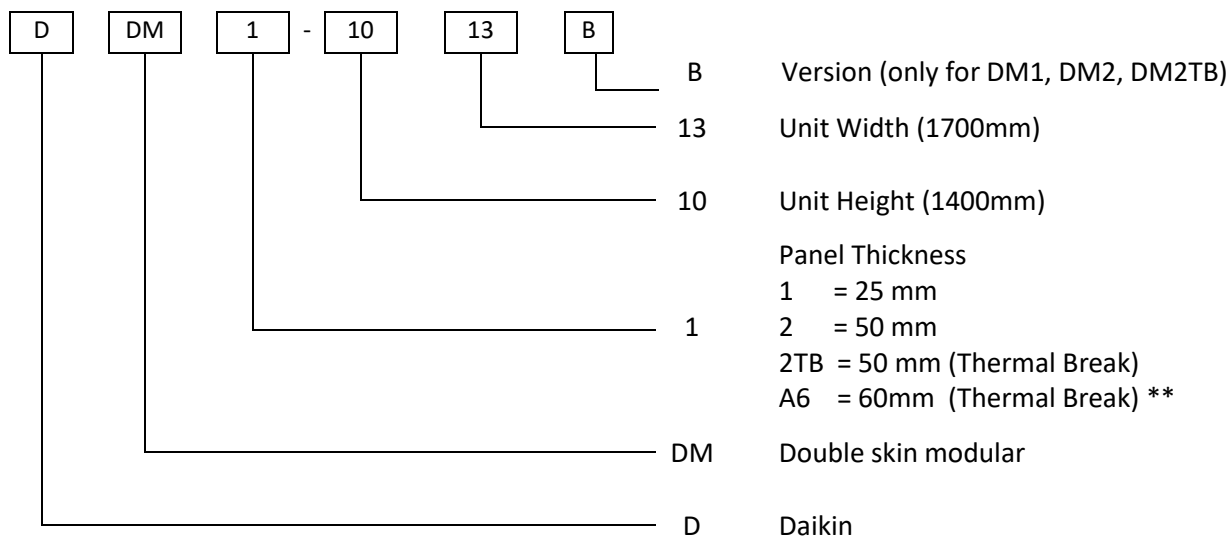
D DM 1 - 10 13 B

B Version (only for DM1, DM2, DM2TB)

13 Unit Width (1700mm)

10 Unit Height (1400mm)

Panel Thickness
1 = 25 mm
1 2 = 50 mm
2TB = 50 mm (Thermal Break)
A6 = 60mm (Thermal Break) **

DM Double skin modular

D Daikin